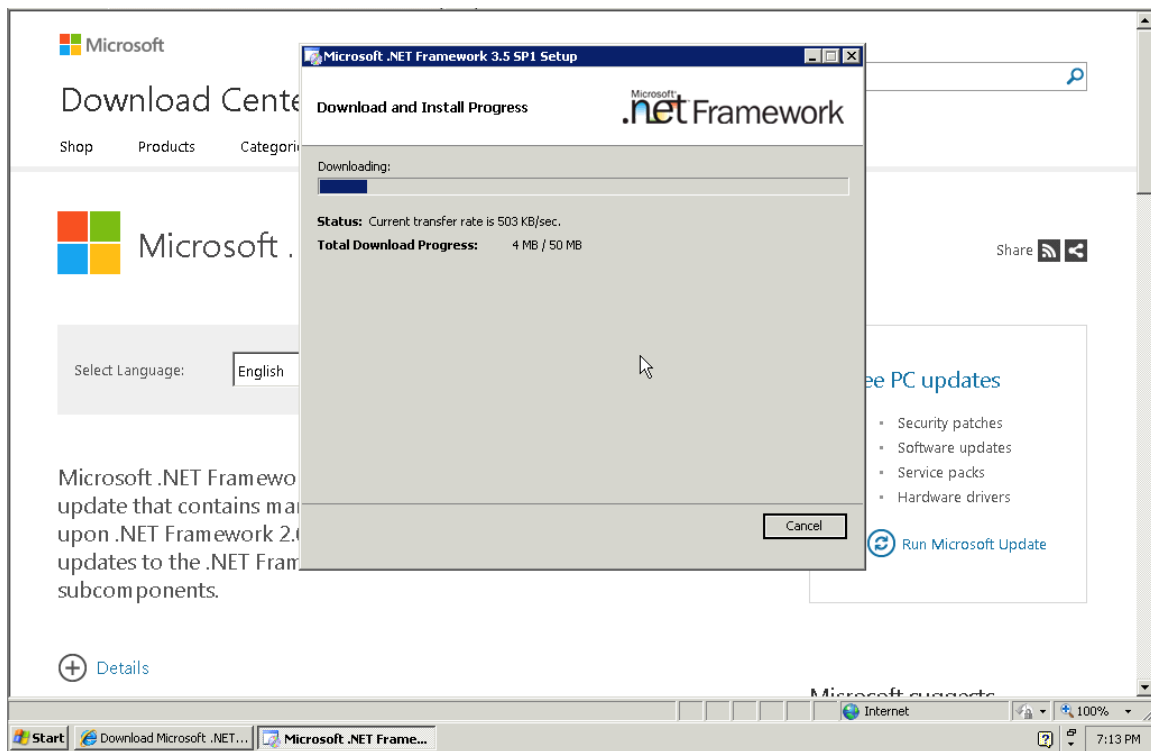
Microsoft

Download Cente

Shop Products Categori

Microsoft .

Share

Select Language: English

Microsoft .NET Framewo update that contains ma upon .NET Framework 2. updates to the .NET Fram subcomponents.

Details

ee PC updates

- Security patches
- Software updates
- Service packs
- Hardware drivers

Run Microsoft Update

Microsoft suggests

Microsoft .NET Framework 3.5 SP1 Setup

Download and Install Progress

Microsoft .net Framework

Downloading:

Status: Current transfer rate is 503 KB/sec.

Total Download Progress: 4 MB / 50 MB

Cancel

Internet 100%

Start Download Microsoft .NET... Microsoft .NET Frame... 7:13 PM